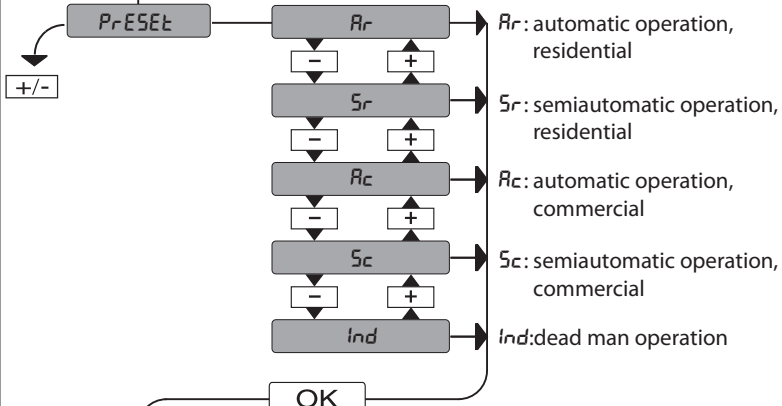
PrESEt

+/-

Ar

−

+

Sr

−

+

Ac

−

+

Sc

−

+

Ind

OK

Ar: automatic operation, residential

Sr: semiautomatic operation, residential

Ac: automatic operation, commercial

Sc: semiautomatic operation, commercial

Ind:dead man operation